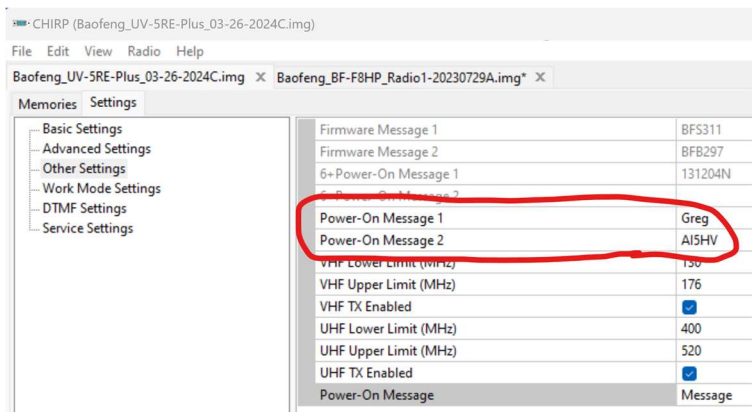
CHIRP (Baofeng_UV-5RE-Plus_03-26-2024C.img)

File Edit View Radio Help

Baofeng_UV-5RE-Plus_03-26-2024C.img ✕ Baofeng_BF-F8HP_Radio1-20230729A.img* ✕

Memories Settings

Basic Settings
Advanced Settings
Other Settings
Work Mode Settings
DTMF Settings
Service Settings

| | |
|---|---|
| Firmware Message 1 | BFS311 |
| Firmware Message 2 | BFB297 |
| 6+Power-On Message 1 | 131204N |
| 6+Power-On Message 2 | |
| Power-On Message 1 | Greg |
| Power-On Message 2 | AI5HV |
| VHF Lower Limit (MHz) | 136 |
| VHF Upper Limit (MHz) | 176 |
| VHF TX Enabled | ✓ |
| UHF Lower Limit (MHz) | 400 |
| UHF Upper Limit (MHz) | 520 |
| UHF TX Enabled | ✓ |
| Power-On Message | Message |